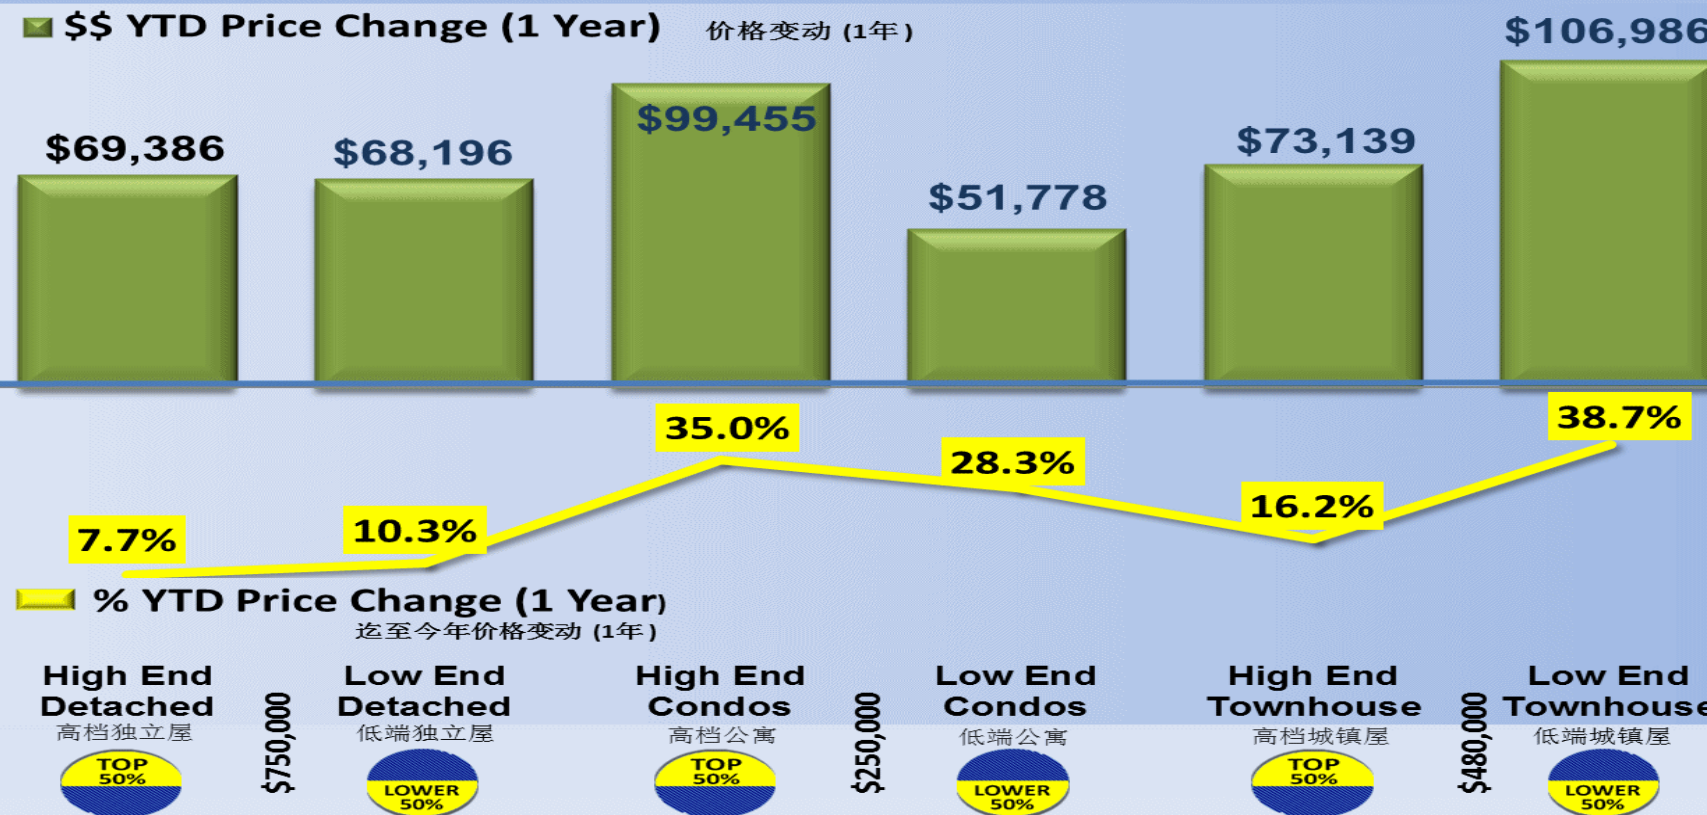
$$ YTD Price Change (1 Year) 价格变动 (1年)

$106,986

$69,386 $68,196 $99,455 $51,778 $73,139

35.0%
38.7%
28.3%
16.2%
7.7%
10.3%

% YTD Price Change (1 Year)
迄至今年价格变动 (1年)

High End Detached
高档独立屋
TOP 50%

$750,000

Low End Detached
低端独立屋
LOWER 50%

High End Condos
高档公寓
TOP 50%

$250,000

Low End Condos
低端公寓
LOWER 50%

High End Townhouse
高档城镇屋
TOP 50%

$480,000

Low End Townhouse
低端城镇屋
LOWER 50%